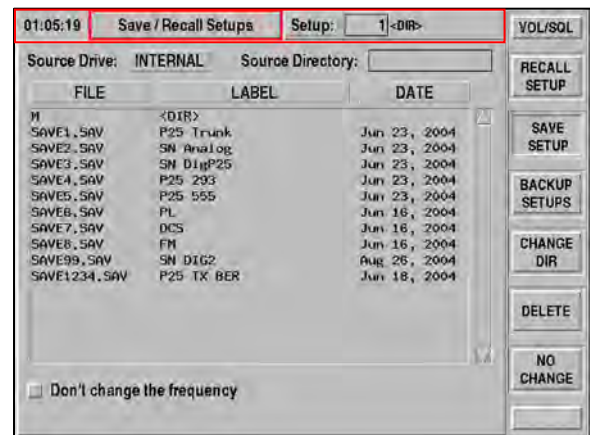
01:05:19 Save / Recall Setups Setup: 1 <DIR>

VOL/SQL

Source Drive: INTERNAL Source Directory:

| FILE | LABEL | DATE |
|---|---|---|
| M | <DIR> | |
| SAVE1.SAV | P25 Trunk | Jun 23, 2004 |
| SAVE2.SAV | SN Analog | Jun 23, 2004 |
| SAVE3.SAV | SN DigP25 | Jun 23, 2004 |
| SAVE4.SAV | P25 293 | Jun 23, 2004 |
| SAVE5.SAV | P25 555 | Jun 23, 2004 |
| SAVE6.SAV | PL | Jun 16, 2004 |
| SAVE7.SAV | DCS | Jun 16, 2004 |
| SAVE8.SAV | FM | Jun 16, 2004 |
| SAVE99.SAV | SN DIG2 | Aug 26, 2004 |
| SAVE1234.SAV | P25 TX BER | Jun 18, 2004 |

Don't change the frequency

RECALL SETUP

SAVE SETUP

BACKUP SETUPS

CHANGE DIR

DELETE

NO CHANGE